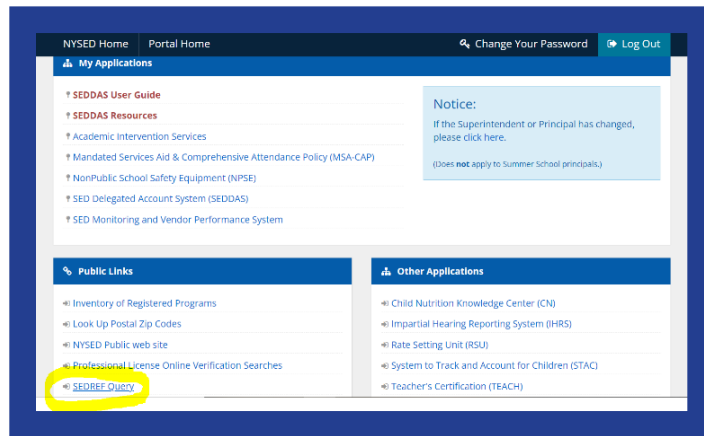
NYSED Home Portal Home Change Your Password Log Out

My Applications

SEDDAS User Guide
SEDDAS Resources
Academic Intervention Services
Mandated Services Aid & Comprehensive Attendance Policy (MSA-CAP)
NonPublic School Safety Equipment (NPSE)
SED Delegated Account System (SEDDAS)
SED Monitoring and Vendor Performance System

Notice:
If the Superintendent or Principal has changed, please click here.
(Does **not** apply to Summer School principals.)

Public Links

Inventory of Registered Programs
Look Up Postal Zip Codes
NYSED Public web site
Professional License Online Verification Searches
SEDREF Query

Other Applications

Child Nutrition Knowledge Center (CN)
Impartial Hearing Reporting System (IHRS)
Rate Setting Unit (RSU)
System to Track and Account for Children (STAC)
Teacher's Certification (TEACH)